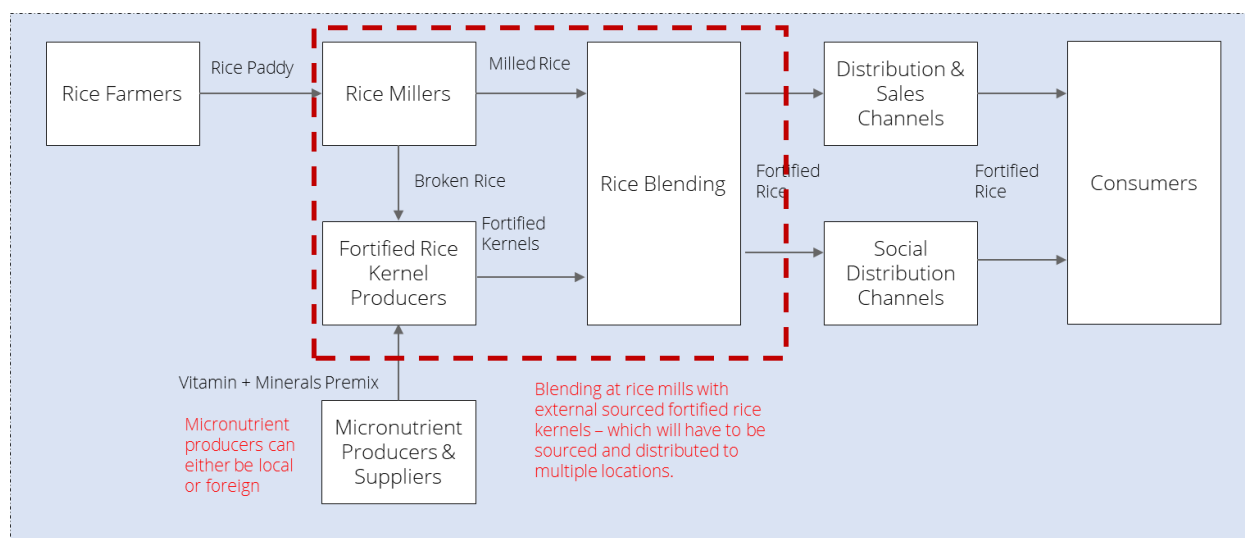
Rice Farmers

Rice Paddy

Rice Millers

Milled Rice

Rice Blending

Distribution & Sales Channels

Consumers

Broken Rice

Fortified Rice

Fortified Rice

Fortified Kernels

Fortified Rice Kernel Producers

Social Distribution Channels

Vitamin + Minerals Premix

Micronutrient producers can either be local or foreign

Micronutrient Producers & Suppliers

Blending at rice mills with external sourced fortified rice kernels – which will have to be sourced and distributed to multiple locations.